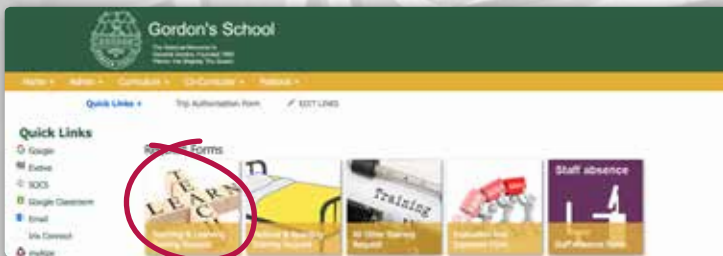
Gordon's School

The National Memorial to General Gordon. Founded 1885 Patron Her Majesty The Queen

Home • Admin • Curriculum • Co-Curricular • Pastoral •

Quick Links • Trip Authorisation Form EDIT LINKS

Quick Links

Google

Evolve

SOCS

Google Classroom

Email

Iris Connect

myday

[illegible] Forms

TEACH LEARN

Teaching & Learning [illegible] Request

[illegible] Request

Training

All Other Training Request

Evaluation Form

Staff absence

Staff Absence Form